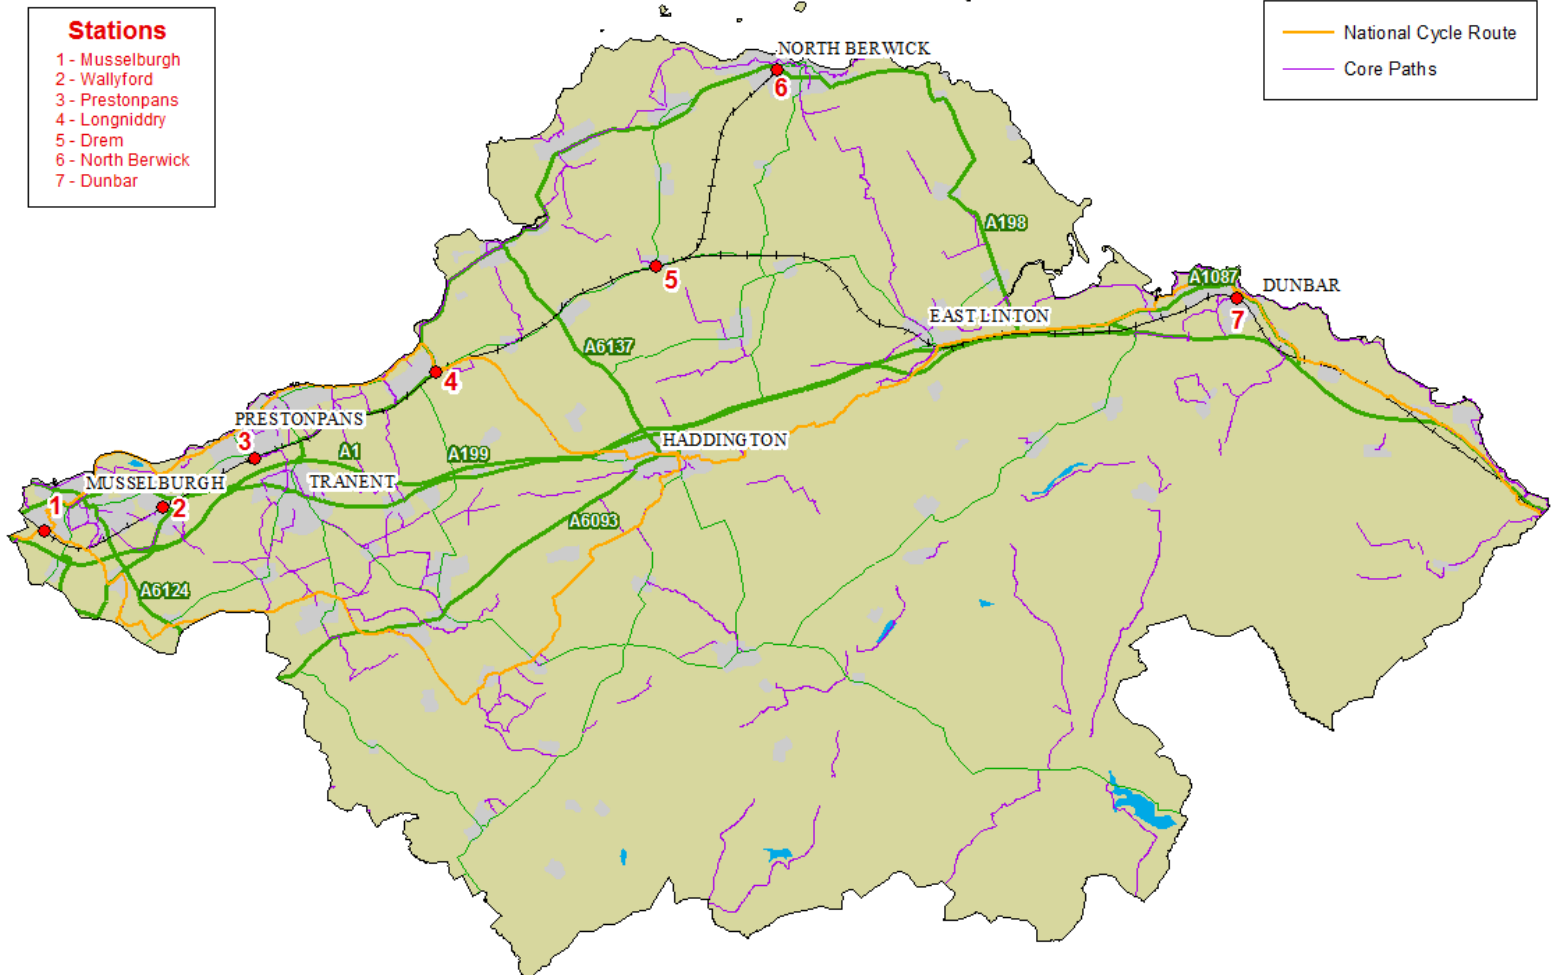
Stations
1 - Musselburgh
2 - Wallyford
3 - Prestonpans
4 - Longniddry
5 - Drem
6 - North Berwick
7 - Dunbar

National Cycle Route
Core Paths

NORTH BERWICK
6
A198
5
DUNBAR
A1087
7
EAST LINTON
A6137
4
PRESTONPANS
3
HADDINGTON
A1
A199
MUSSELBURGH
TRANENT
1
2
A6093
A6124